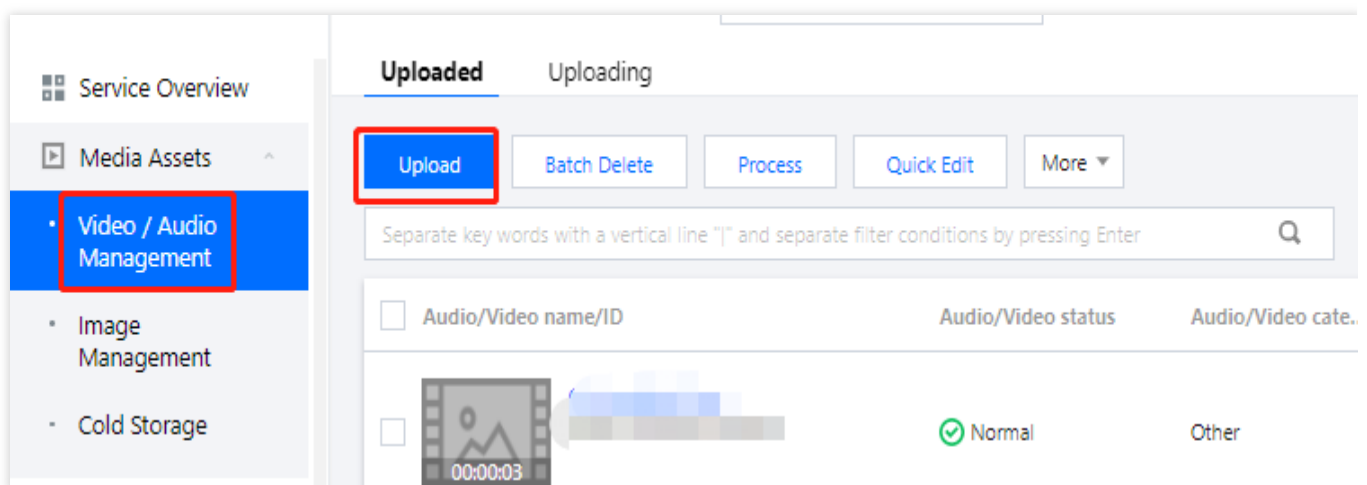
Service Overview

Media Assets

Video / Audio Management

Image Management

Cold Storage

Uploaded Uploading

Upload Batch Delete Process Quick Edit More

Separate key words with a vertical line "|" and separate filter conditions by pressing Enter

| Audio/Video name/ID | Audio/Video status | Audio/Video cate... |
|---|---|---|
| 00:00:03 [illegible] | Normal | Other |